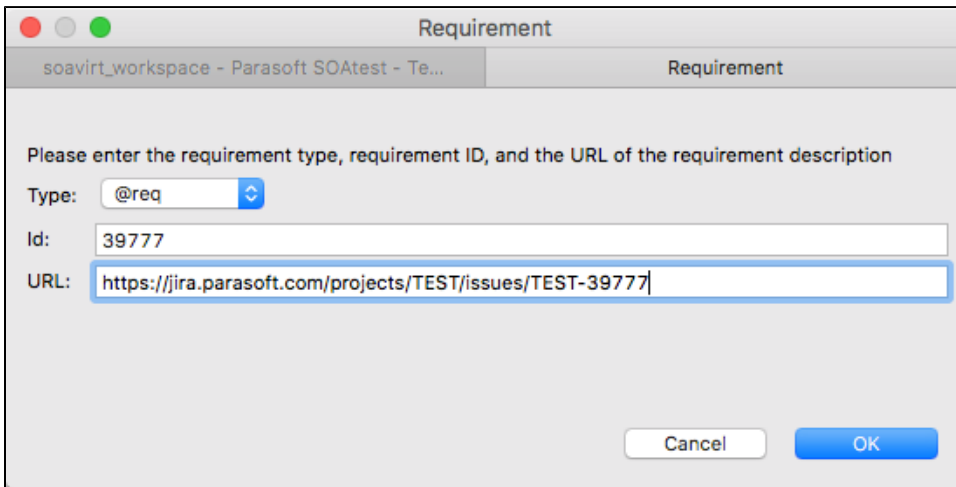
Requirement

soavirt_workspace - Parasoft SOAtest - Te...

Requirement

Please enter the requirement type, requirement ID, and the URL of the requirement description

Type: @req

Id: 39777

URL: https://jira.parasoft.com/projects/TEST/issues/TEST-39777

Cancel

OK